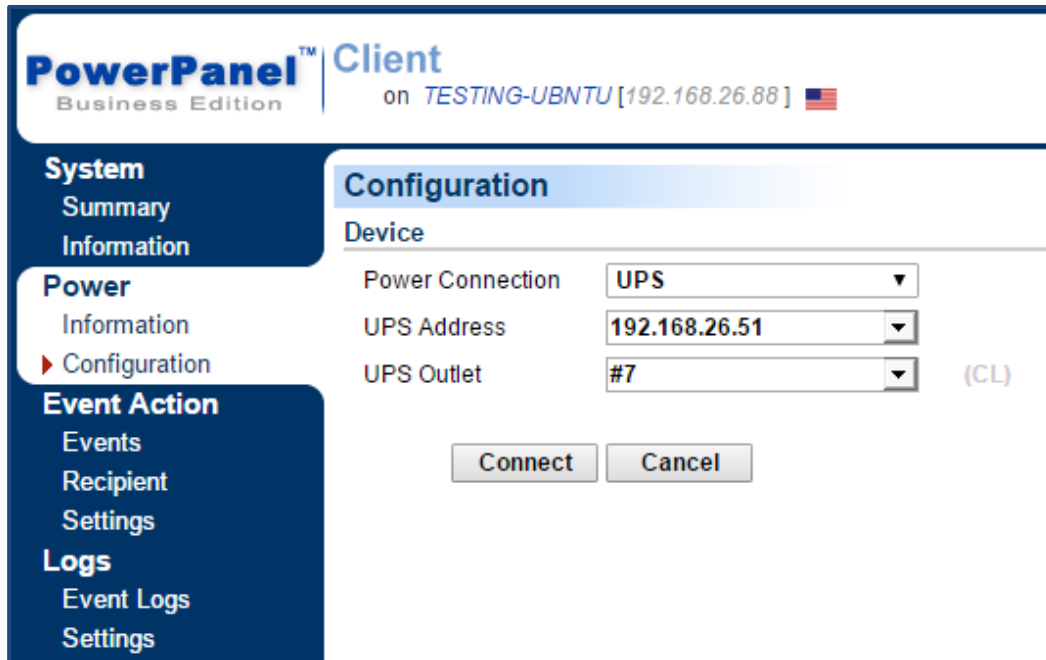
PowerPanel™ Business Edition | Client
on TESTING-UBNTU [192.168.26.88]

System
Summary
Information
Power
Information
Configuration
Event Action
Events
Recipient
Settings
Logs
Event Logs
Settings

Configuration
Device

| | | |
|---|---|---|
| Power Connection | UPS | |
| UPS Address | 192.168.26.51 | |
| UPS Outlet | #7 | (CL) |

Connect Cancel